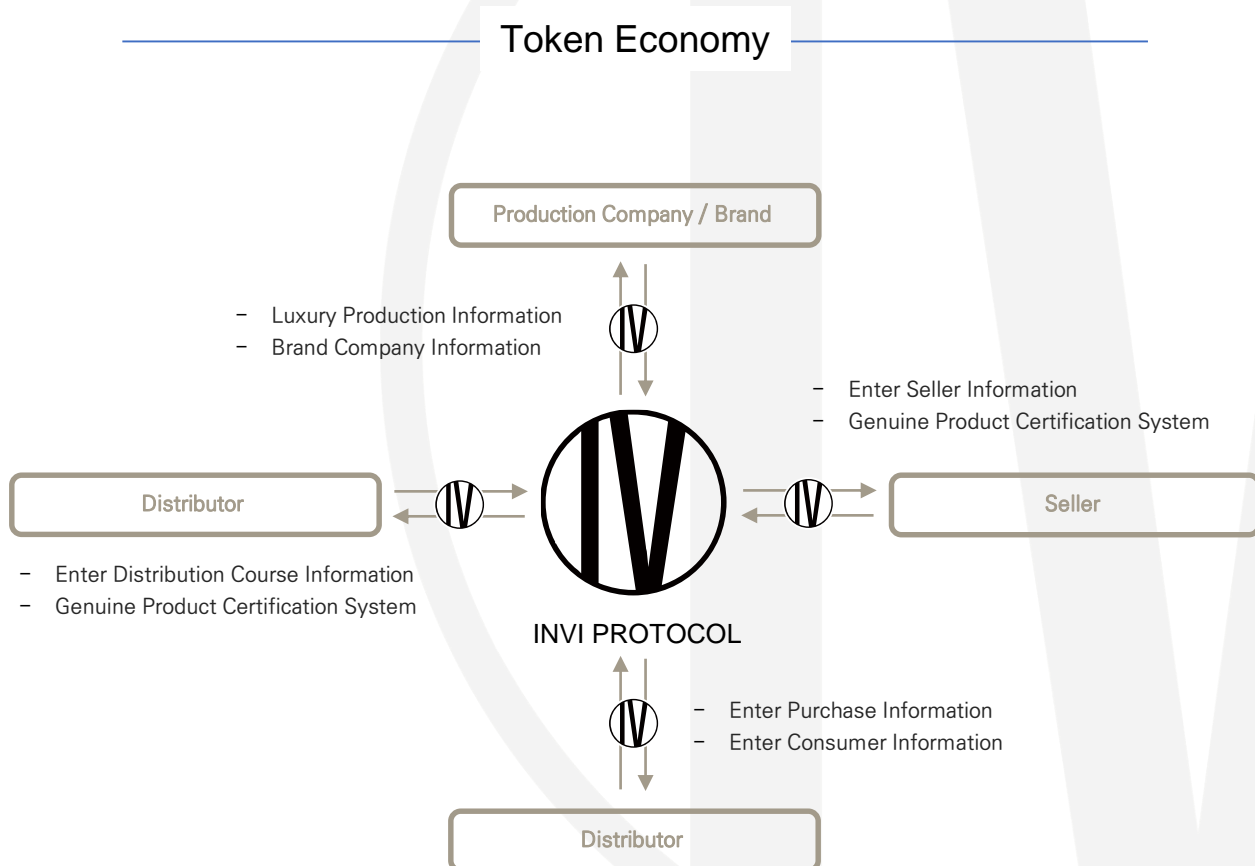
Token Economy

Production Company / Brand

- Luxury Production Information
- Brand Company Information

- Enter Seller Information
- Genuine Product Certification System

Distributor

Seller

- Enter Distribution Course Information
- Genuine Product Certification System

INVI PROTOCOL

- Enter Purchase Information
- Enter Consumer Information

Distributor